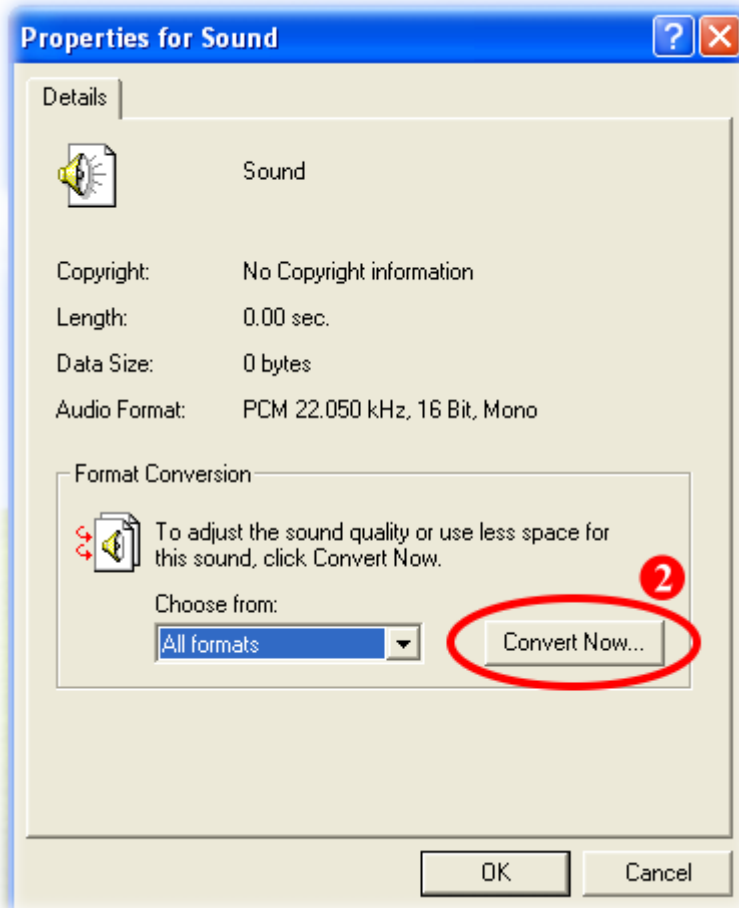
Properties for Sound

?

Details

Sound

Copyright: No Copyright information

Length: 0.00 sec.

Data Size: 0 bytes

Audio Format: PCM 22.050 kHz, 16 Bit, Mono

Format Conversion

To adjust the sound quality or use less space for this sound, click Convert Now.

Choose from:

All formats

2

Convert Now...

OK

Cancel